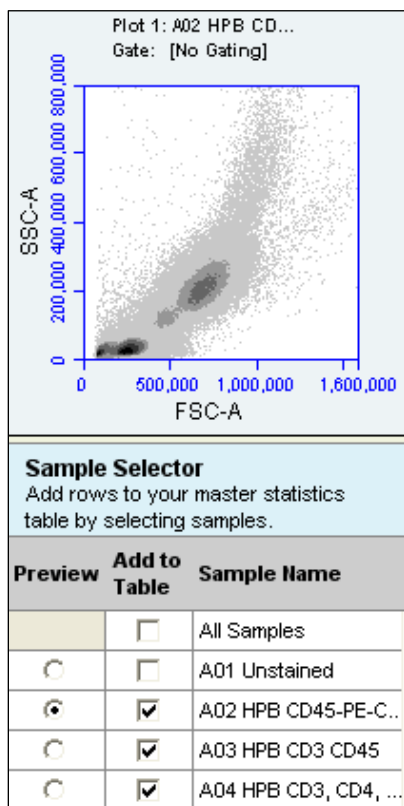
Plot 1: A02 HPB CD...
Gate: [No Gating]

SSC-A

800,000
600,000
400,000
200,000
0

0
500,000
1,000,000
1,600,000

FSC-A

**Sample Selector**
Add rows to your master statistics table by selecting samples.

| Preview | Add to Table | Sample Name |
|---|---|---|
| | ☐ | All Samples |
| ○ | ☐ | A01 Unstained |
| ● | ☑ | A02 HPB CD45-PE-C... |
| ○ | ☑ | A03 HPB CD3 CD45 |
| ○ | ☑ | A04 HPB CD3, CD4, ... |